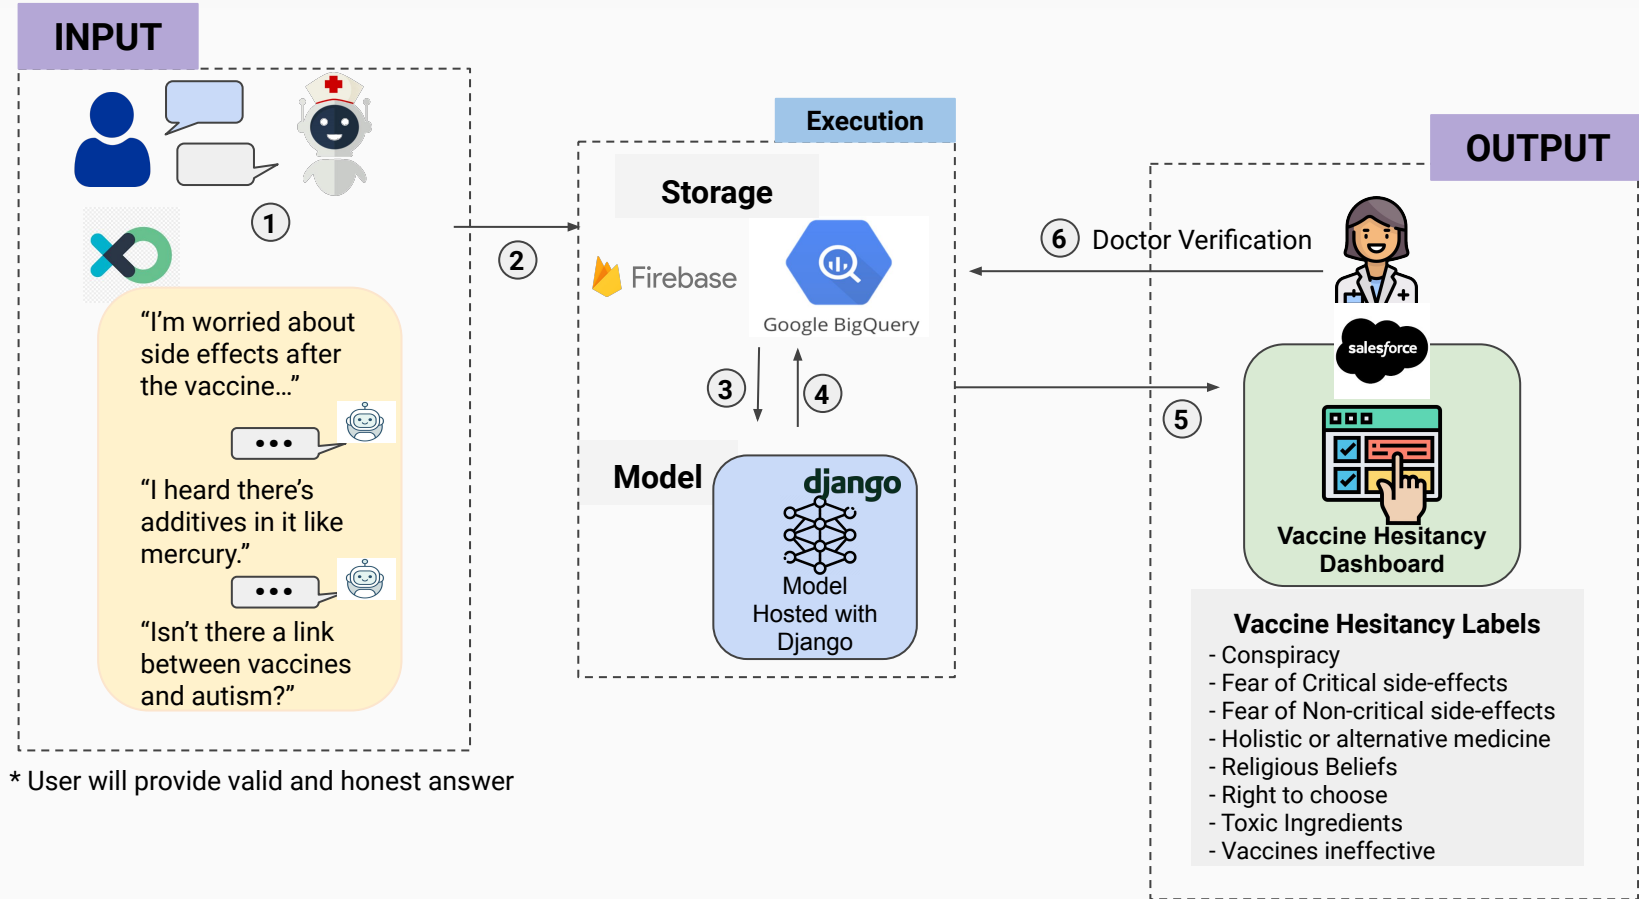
INPUT

1

"I'm worried about side effects after the vaccine..."

•••

"I heard there's additives in it like mercury."

•••

"Isn't there a link between vaccines and autism?"

* User will provide valid and honest answer

2

Execution

Storage

Firebase

Google BigQuery

3

4

Model

django

Model Hosted with Django

6 Doctor Verification

OUTPUT

salesforce

5

Vaccine Hesitancy Dashboard

Vaccine Hesitancy Labels
- Conspiracy
- Fear of Critical side-effects
- Fear of Non-critical side-effects
- Holistic or alternative medicine
- Religious Beliefs
- Right to choose
- Toxic Ingredients
- Vaccines ineffective